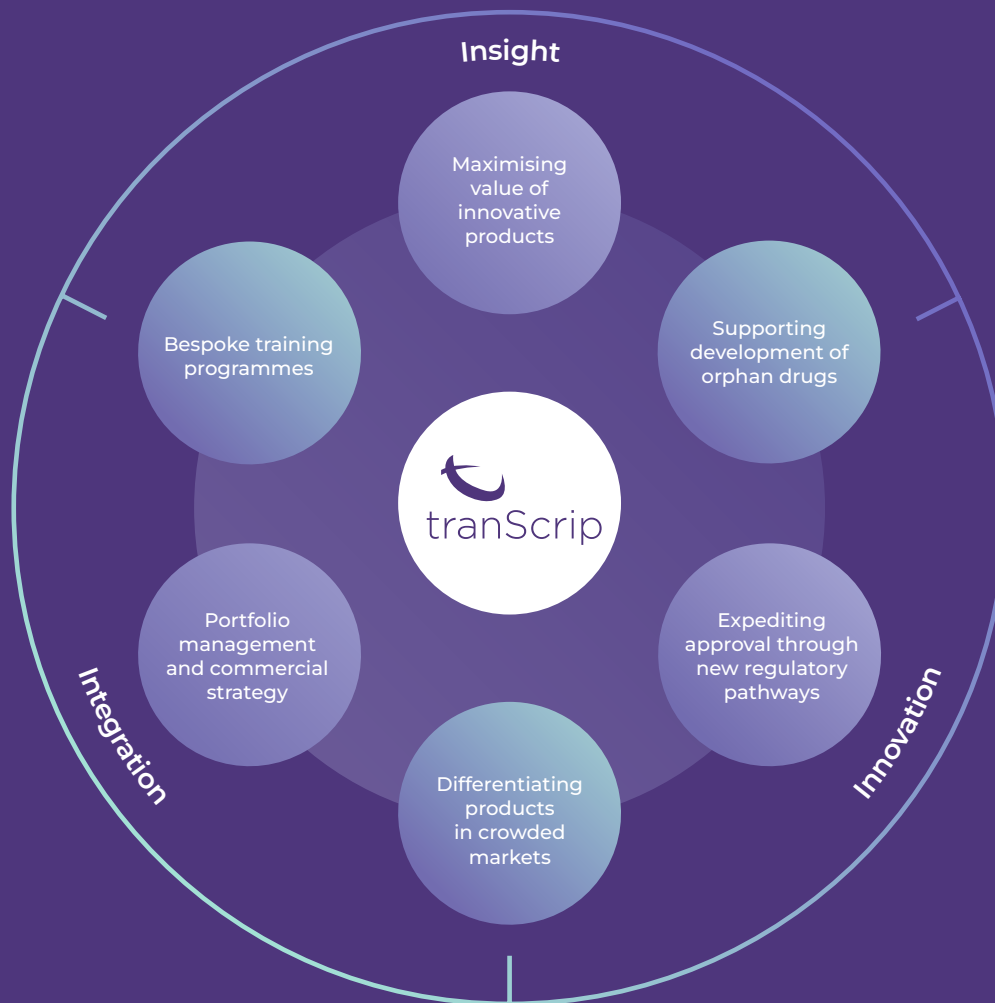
Insight

Maximising value of innovative products

Supporting development of orphan drugs

Expediting approval through new regulatory pathways

Differentiating products in crowded markets

Portfolio management and commercial strategy

Bespoke training programmes

tranScrip

Integration

Innovation